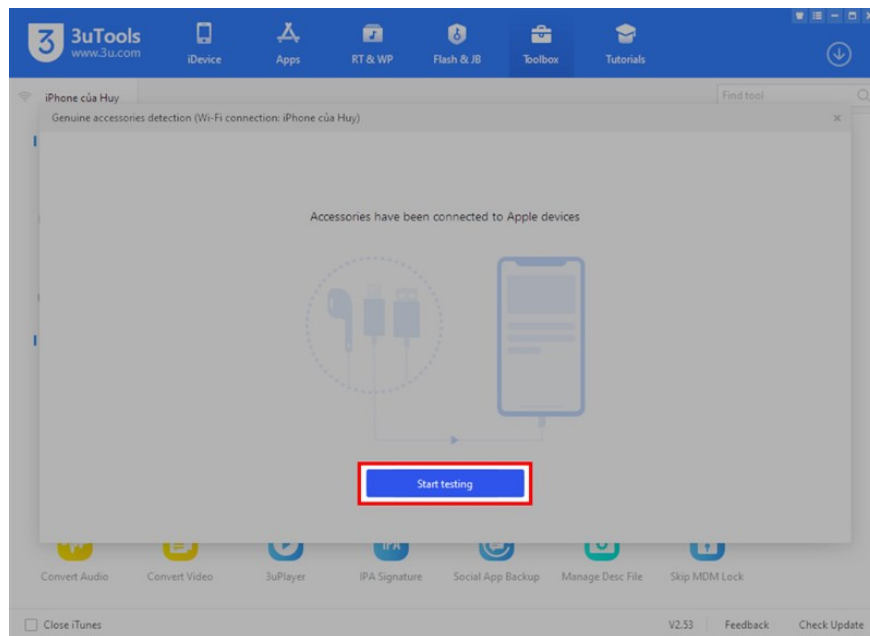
3uTools
www.3u.com

iDevice
Apps
RT & WP
Flash & JB
Toolbox
Tutorials

iPhone của Huy

Find tool

Genuine accessories detection (Wi-Fi connection: iPhone của Huy)

Accessories have been connected to Apple devices

Start testing

IPA

Convert Audio
Convert Video
3uPlayer
IPA Signature
Social App Backup
Manage Desc File
Skip MDM Lock

Close iTunes

V2.53
Feedback
Check Update